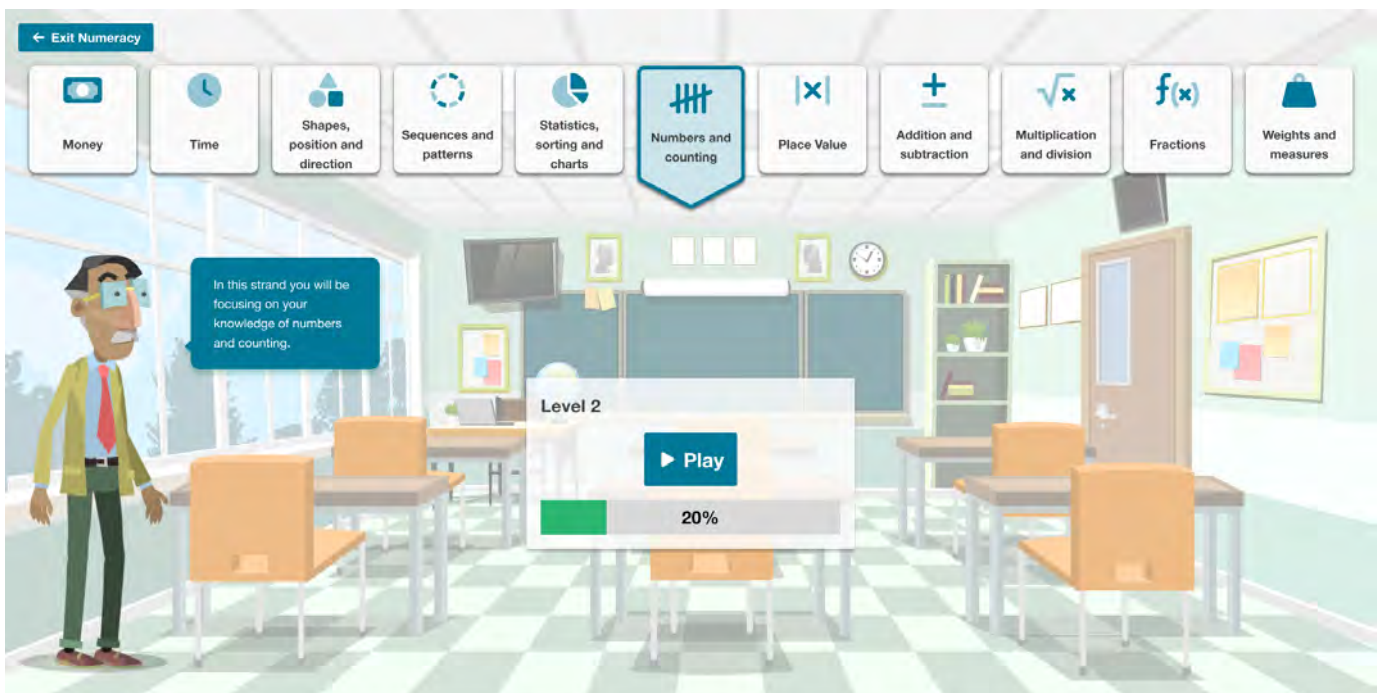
← Exit Numeracy

Money

Time

Shapes, position and direction

Sequences and patterns

Statistics, sorting and charts

Numbers and counting

|x|
Place Value

±
Addition and subtraction

$\sqrt{x}$
Multiplication and division

$f(x)$
Fractions

Weights and measures

In this strand you will be focusing on your knowledge of numbers and counting.

Level 2

▶ Play

20%